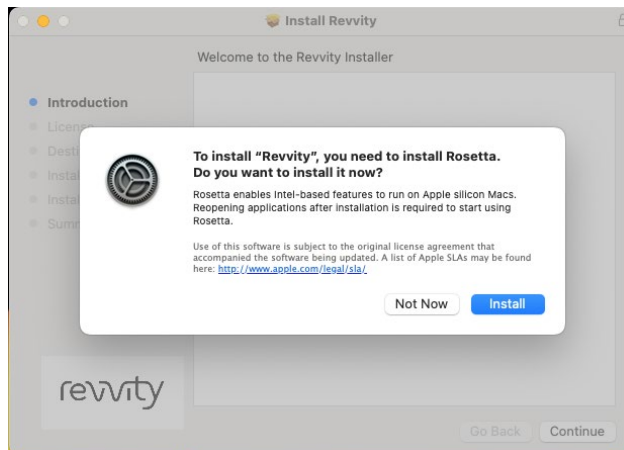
Install Revvity

Welcome to the Revvity Installer

Introduction
Licen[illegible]
Desti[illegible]
Instal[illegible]
Instal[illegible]
Summ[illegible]

To install "Revvity", you need to install Rosetta. Do you want to install it now?

Rosetta enables Intel-based features to run on Apple silicon Macs. Reopening applications after installation is required to start using Rosetta.

Use of this software is subject to the original license agreement that accompanied the software being updated. A list of Apple SLAs may be found here: http://www.apple.com/legal/sla/

Not Now
Install

revvity

Go Back
Continue